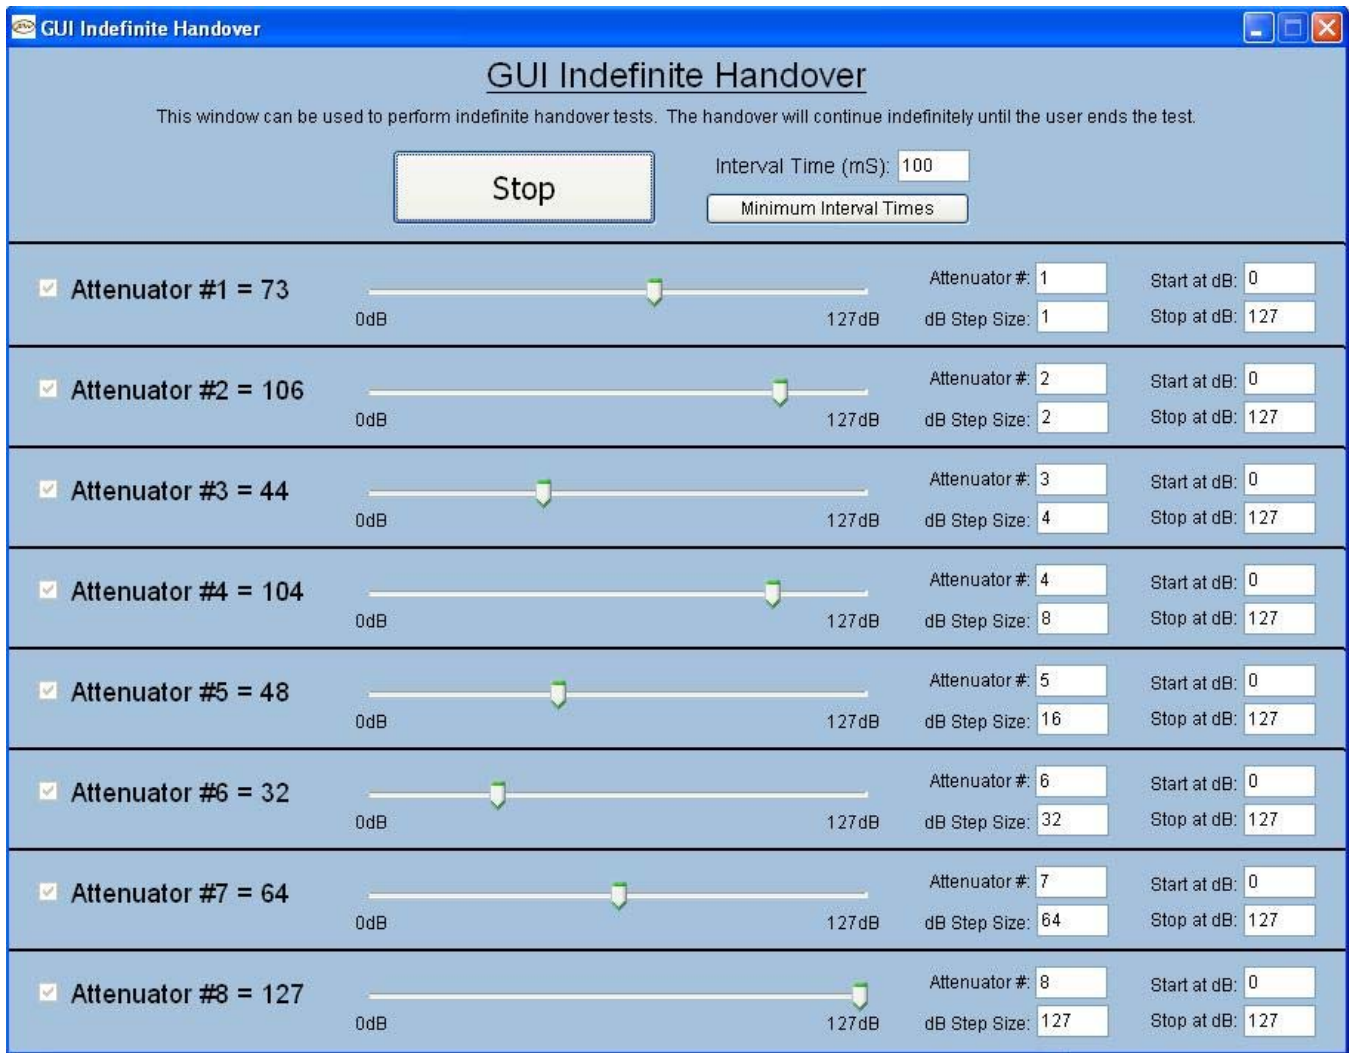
GUI Indefinite Handover

GUI Indefinite Handover

This window can be used to perform indefinite handover tests. The handover will continue indefinitely until the user ends the test.

Stop

Interval Time (mS): 100

Minimum Interval Times

Attenuator #1 = 73
0dB 127dB
Attenuator #: 1
dB Step Size: 1
Start at dB: 0
Stop at dB: 127

Attenuator #2 = 106
0dB 127dB
Attenuator #: 2
dB Step Size: 2
Start at dB: 0
Stop at dB: 127

Attenuator #3 = 44
0dB 127dB
Attenuator #: 3
dB Step Size: 4
Start at dB: 0
Stop at dB: 127

Attenuator #4 = 104
0dB 127dB
Attenuator #: 4
dB Step Size: 8
Start at dB: 0
Stop at dB: 127

Attenuator #5 = 48
0dB 127dB
Attenuator #: 5
dB Step Size: 16
Start at dB: 0
Stop at dB: 127

Attenuator #6 = 32
0dB 127dB
Attenuator #: 6
dB Step Size: 32
Start at dB: 0
Stop at dB: 127

Attenuator #7 = 64
0dB 127dB
Attenuator #: 7
dB Step Size: 64
Start at dB: 0
Stop at dB: 127

Attenuator #8 = 127
0dB 127dB
Attenuator #: 8
dB Step Size: 127
Start at dB: 0
Stop at dB: 127